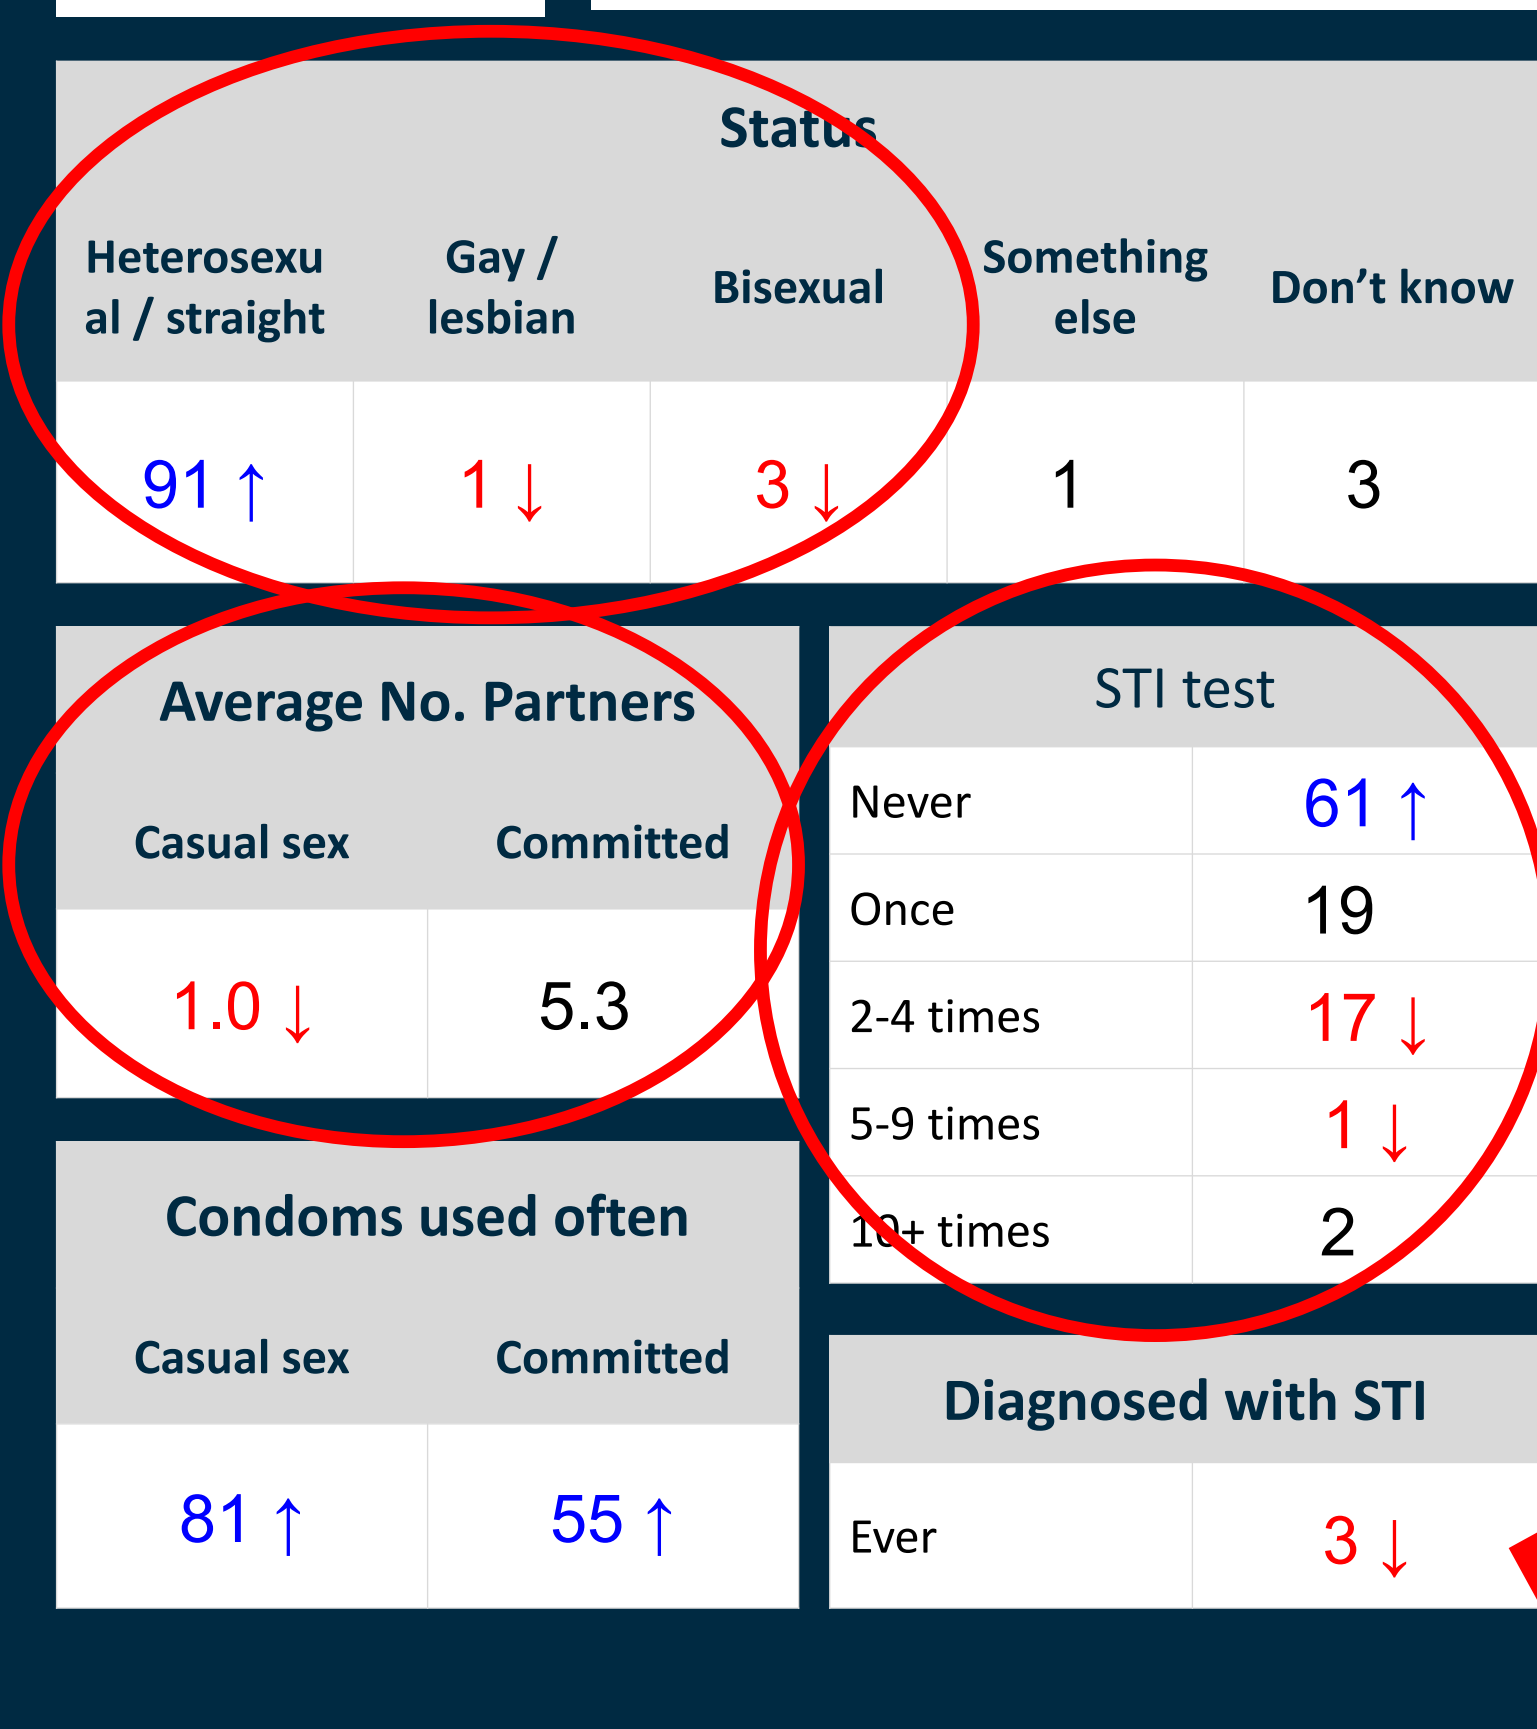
| Status | | | | |
|---|---|---|---|---|
| Heterosexual / straight | Gay / lesbian | Bisexual | Something else | Don’t know |
| 91 ↑ | 1 ↓ | 3 ↓ | 1 | 3 |

| Average No. Partners | |
|---|---|
| Casual sex | Committed |
| 1.0 ↓ | 5.3 |

| STI test | |
|---|---|
| Never | 61 ↑ |
| Once | 19 |
| 2-4 times | 17 ↓ |
| 5-9 times | 1 ↓ |
| 10+ times | 2 |

| Condoms used often | |
|---|---|
| Casual sex | Committed |
| 81 ↑ | 55 ↑ |

| Diagnosed with STI | |
|---|---|
| Ever | 3 ↓ |